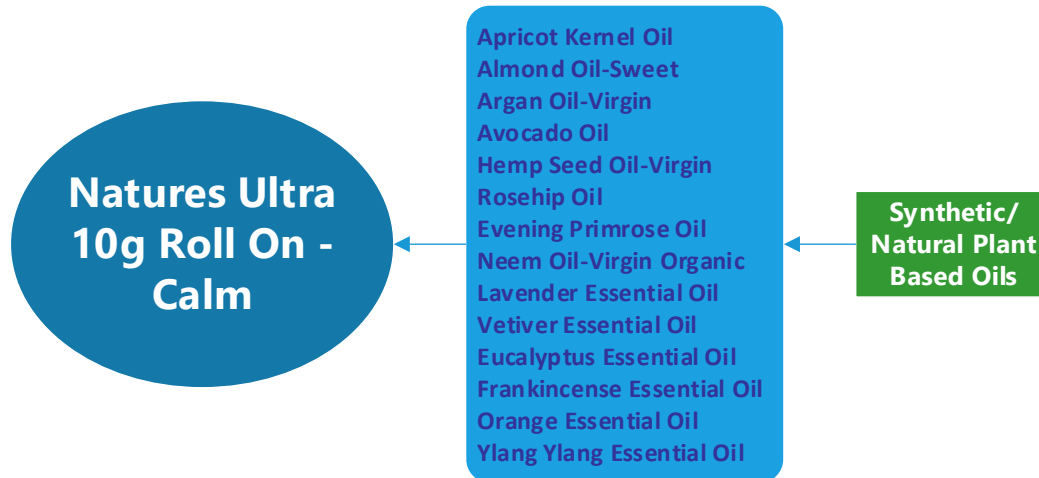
Natures Ultra 10g Roll On - Calm

Apricot Kernel Oil
Almond Oil-Sweet
Argan Oil-Virgin
Avocado Oil
Hemp Seed Oil-Virgin
Rosehip Oil
Evening Primrose Oil
Neem Oil-Virgin Organic
Lavender Essential Oil
Vetiver Essential Oil
Eucalyptus Essential Oil
Frankincense Essential Oil
Orange Essential Oil
Ylang Ylang Essential Oil

Synthetic/ Natural Plant Based Oils